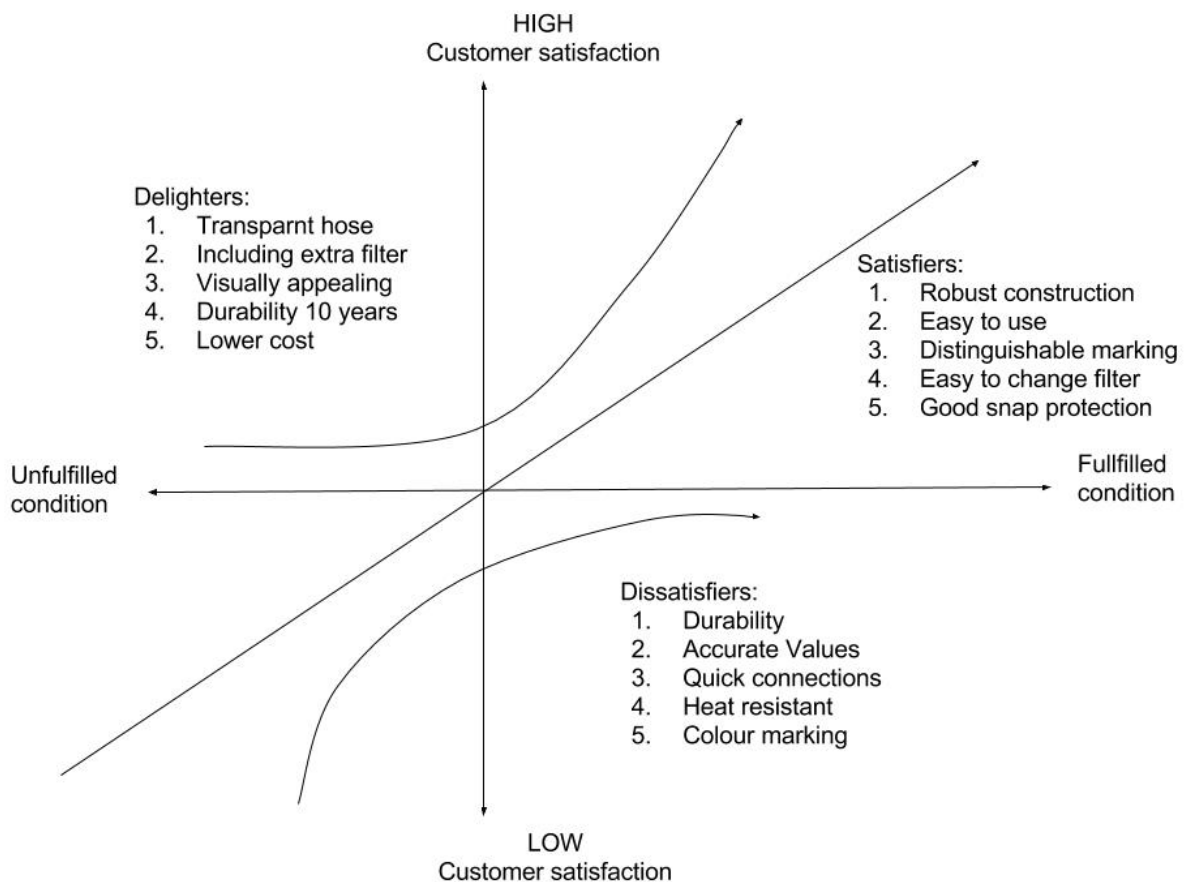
HIGH
Customer satisfaction

Delighters:
1. Transparnt hose
2. Including extra filter
3. Visually appealing
4. Durability 10 years
5. Lower cost

Satisfiers:
1. Robust construction
2. Easy to use
3. Distinguishable marking
4. Easy to change filter
5. Good snap protection

Unfulfilled condition

Fullfilled condition

Dissatisfiers:
1. Durability
2. Accurate Values
3. Quick connections
4. Heat resistant
5. Colour marking

LOW
Customer satisfaction